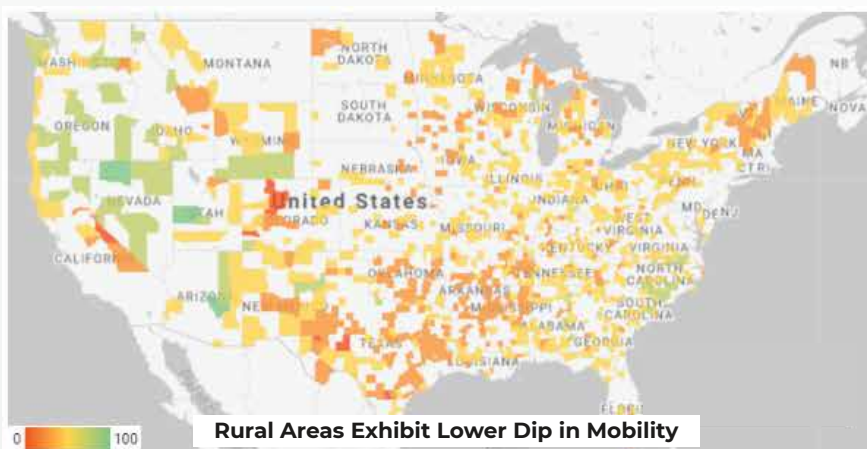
WASHINGTON
MONTANA
NORTH DAKOTA
MINNESOTA
SOUTH DAKOTA
WISCONSIN
MICHIGAN
NB
MAINE
NOVA
OREGON
IDAHO
WYOMING
NEW YORK
MA
CT RI
NEBRASKA
IOWA
ILLINOIS
OHIO
PA
NEVADA
United States
UTAH
COLORADO
INDIANA
MD
DE NJ
KANSAS
MISSOURI
WEST VIRGINIA
VIRGINIA
KENTUCKY
CALIFORNIA
OKLAHOMA
TENNESSEE
NORTH CAROLINA
ARIZONA
NEW MEXICO
ARKANSAS
SOUTH CAROLINA
MISSISSIPPI
ALABAMA
GEORGIA
TEXAS
LOUISIANA
FLORIDA
0
100
Rural Areas Exhibit Lower Dip in Mobility